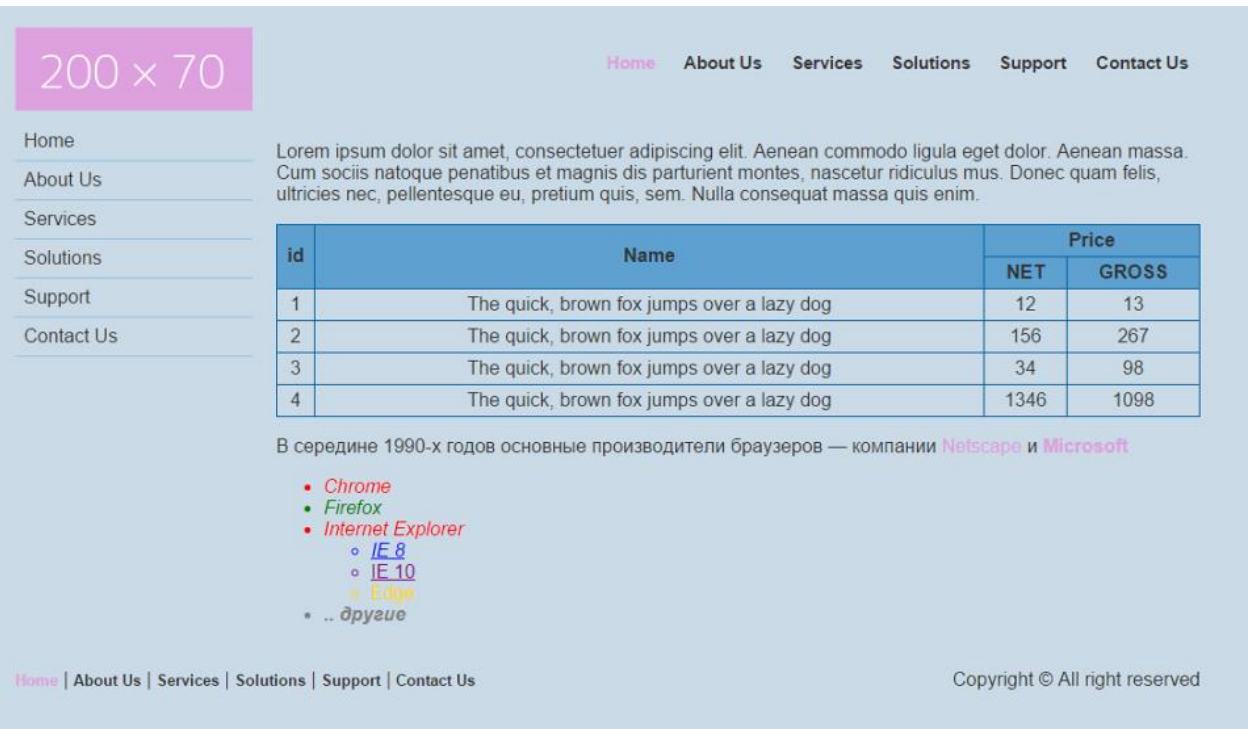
200 × 70

Home About Us Services Solutions Support Contact Us

Home
About Us
Services
Solutions
Support
Contact Us

Lorem ipsum dolor sit amet, consectetuer adipiscing elit. Aenean commodo ligula eget dolor. Aenean massa. Cum sociis natoque penatibus et magnis dis parturient montes, nascetur ridiculus mus. Donec quam felis, ultricies nec, pellentesque eu, pretium quis, sem. Nulla consequat massa quis enim.

| id | Name | Price | |
|---|---|---|---|
| | | NET | GROSS |
| 1 | The quick, brown fox jumps over a lazy dog | 12 | 13 |
| 2 | The quick, brown fox jumps over a lazy dog | 156 | 267 |
| 3 | The quick, brown fox jumps over a lazy dog | 34 | 98 |
| 4 | The quick, brown fox jumps over a lazy dog | 1346 | 1098 |

В середине 1990-х годов основные производители браузеров — компании Netscape и Microsoft

- Chrome
- Firefox
- Internet Explorer
  - IE 8
  - IE 10
  - Edge
- .. другие

Home | About Us | Services | Solutions | Support | Contact Us

Copyright © All right reserved